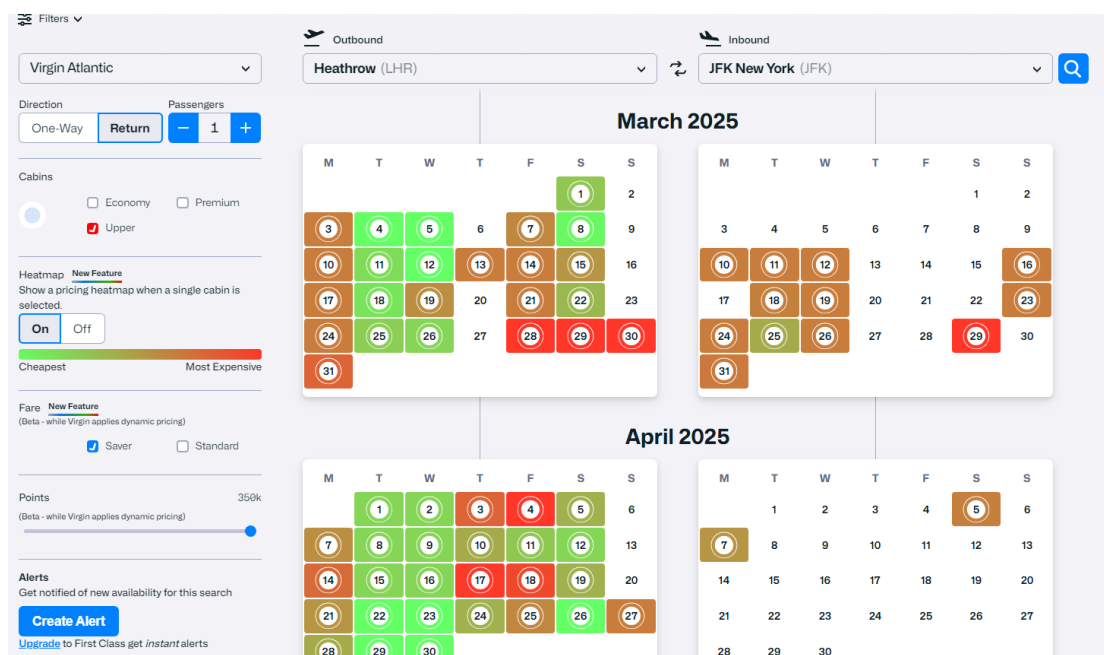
Filters

Virgin Atlantic

Direction
One-Way | Return

Passengers
− 1 +

Cabins
Economy
Premium
Upper

Heatmap New Feature
Show a pricing heatmap when a single cabin is selected.
On | Off
Cheapest
Most Expensive

Fare New Feature
(Beta - while Virgin applies dynamic pricing)
Saver
Standard

Points
350k
(Beta - while Virgin applies dynamic pricing)

Alerts
Get notified of new availability for this search
Create Alert
Upgrade to First Class get *instant* alerts

Outbound
Heathrow (LHR)

Inbound
JFK New York (JFK)

March 2025

| M | T | W | T | F | S | S |
|---|---|---|---|---|---|---|
| | | | | | 1 | 2 |
| 3 | 4 | 5 | 6 | 7 | 8 | 9 |
| 10 | 11 | 12 | 13 | 14 | 15 | 16 |
| 17 | 18 | 19 | 20 | 21 | 22 | 23 |
| 24 | 25 | 26 | 27 | 28 | 29 | 30 |
| 31 | | | | | | |

| M | T | W | T | F | S | S |
|---|---|---|---|---|---|---|
| | | | | | 1 | 2 |
| 3 | 4 | 5 | 6 | 7 | 8 | 9 |
| 10 | 11 | 12 | 13 | 14 | 15 | 16 |
| 17 | 18 | 19 | 20 | 21 | 22 | 23 |
| 24 | 25 | 26 | 27 | 28 | 29 | 30 |
| 31 | | | | | | |

April 2025

| M | T | W | T | F | S | S |
|---|---|---|---|---|---|---|
| | 1 | 2 | 3 | 4 | 5 | 6 |
| 7 | 8 | 9 | 10 | 11 | 12 | 13 |
| 14 | 15 | 16 | 17 | 18 | 19 | 20 |
| 21 | 22 | 23 | 24 | 25 | 26 | 27 |
| 28 | 29 | 30 | | | | |

| M | T | W | T | F | S | S |
|---|---|---|---|---|---|---|
| | 1 | 2 | 3 | 4 | 5 | 6 |
| 7 | 8 | 9 | 10 | 11 | 12 | 13 |
| 14 | 15 | 16 | 17 | 18 | 19 | 20 |
| 21 | 22 | 23 | 24 | 25 | 26 | 27 |
| 28 | 29 | 30 | | | | |